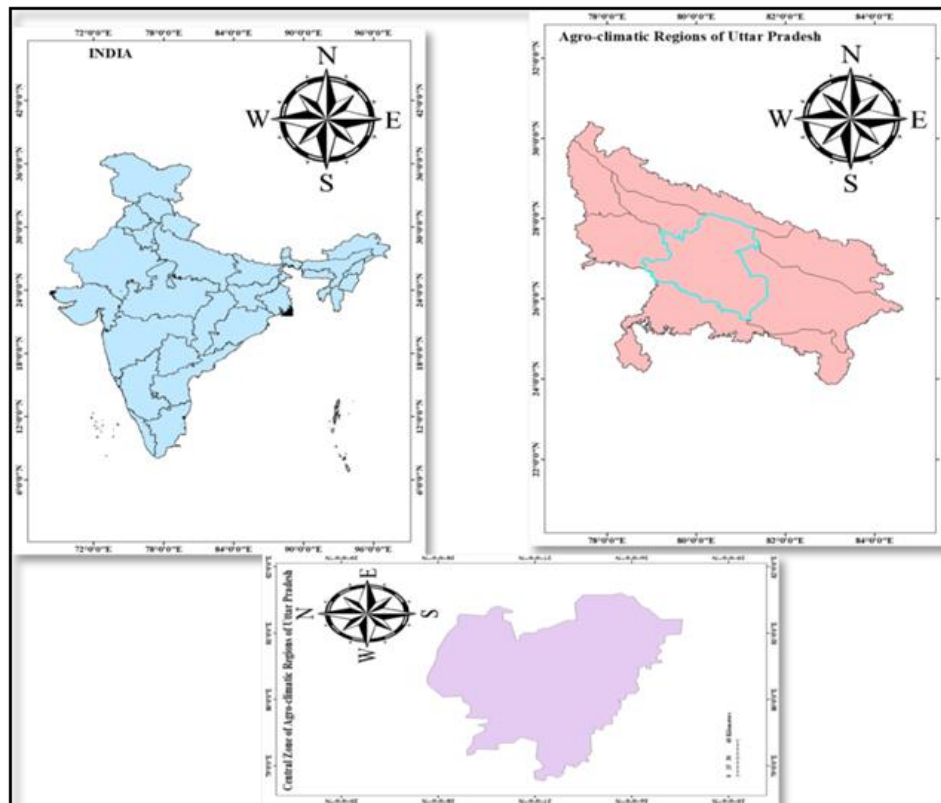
72°0'0"E 78°0'0"E 84°0'0"E 90°0'0"E 96°0'0"E

INDIA

N
W E
S

36°0'0"N
30°0'0"N
24°0'0"N
18°0'0"N
12°0'0"N
6°0'0"N

72°0'0"E 78°0'0"E 84°0'0"E 90°0'0"E 96°0'0"E

78°0'0"E 80°0'0"E 82°0'0"E 84°0'0"E

Agro-climatic Regions of Uttar Pradesh

N
W E
S

32°0'0"N
30°0'0"N
28°0'0"N
26°0'0"N
24°0'0"N
22°0'0"N

78°0'0"E 80°0'0"E 82°0'0"E 84°0'0"E

Central Zone of Agro-climatic Regions of Uttar Pradesh

N
E
S
W

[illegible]